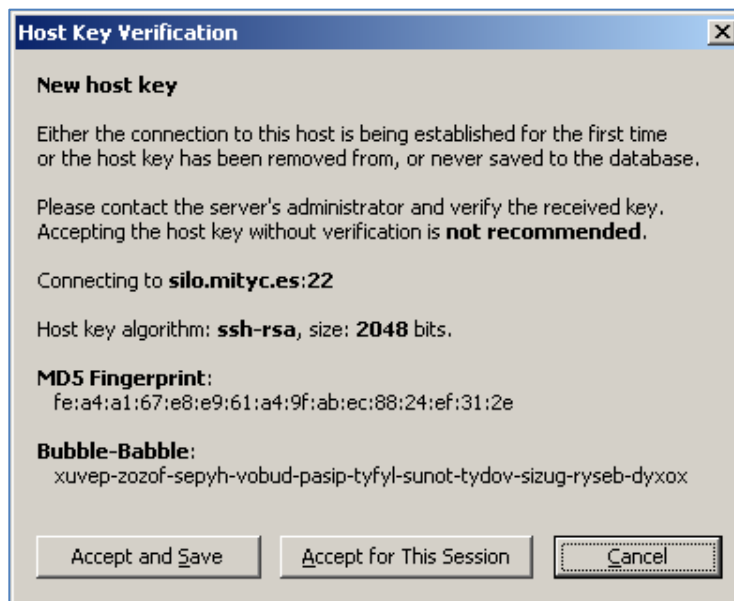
Host Key Verification

New host key

Either the connection to this host is being established for the first time or the host key has been removed from, or never saved to the database.

Please contact the server's administrator and verify the received key. Accepting the host key without verification is not recommended.

Connecting to silo.mityc.es:22

Host key algorithm: ssh-rsa, size: 2048 bits.

MD5 Fingerprint:
fe:a4:a1:67:e8:e9:61:a4:9f:ab:ec:88:24:ef:31:2e

Bubble-Babble:
xuvep-zozof-sepyh-vobud-pasip-tyfyl-sunot-tydov-sizug-ryseb-dyxox

Accept and Save | Accept for This Session | Cancel